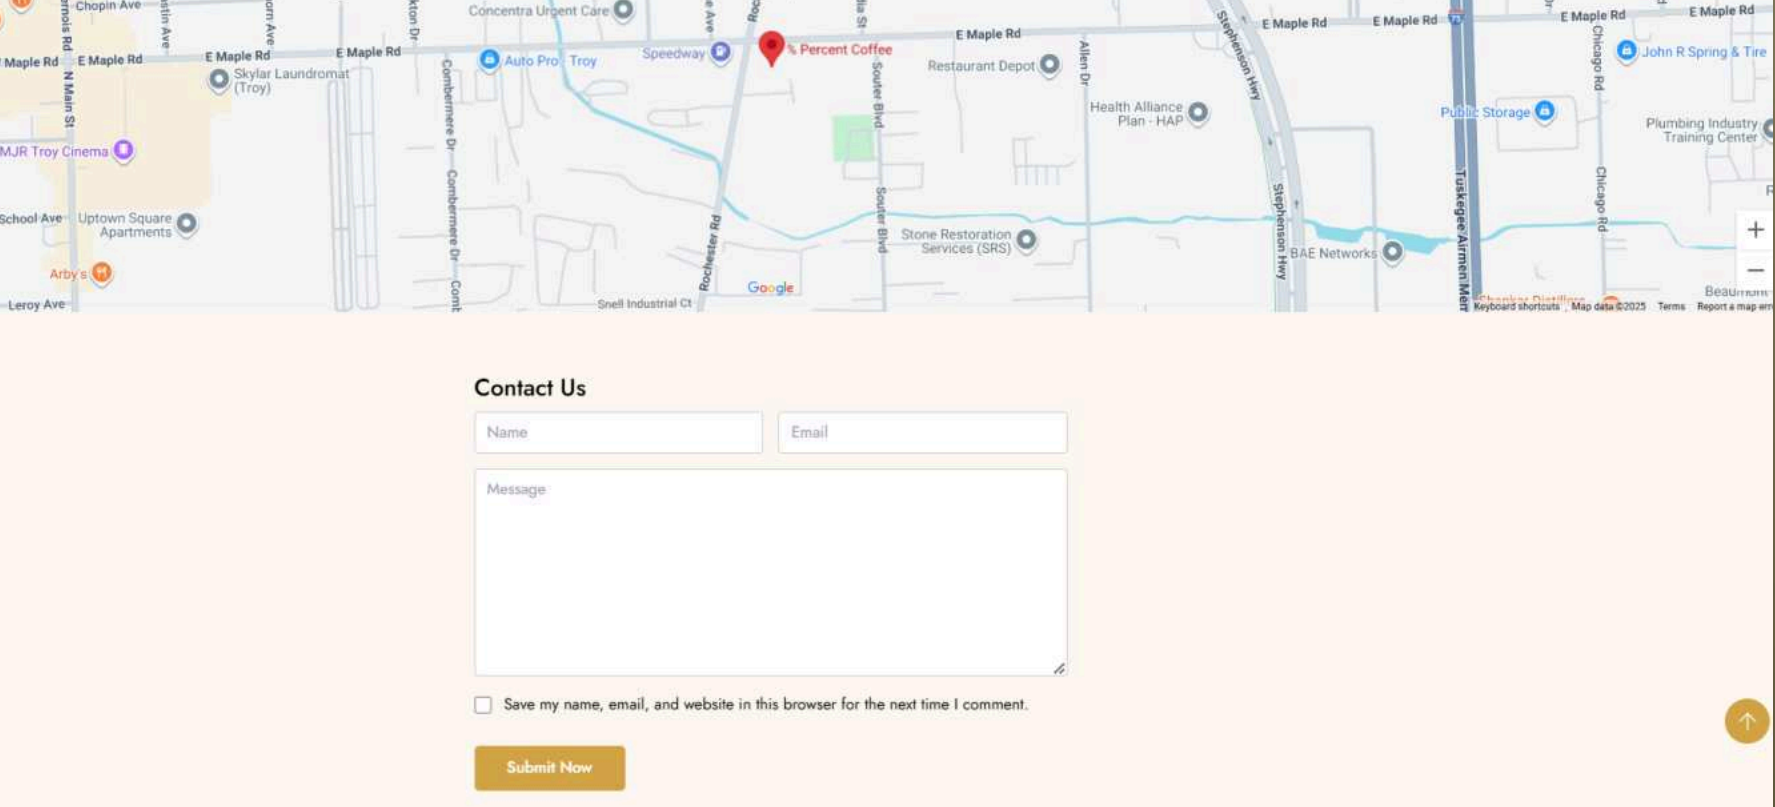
Chopin Ave
Concentra Urgent Care
E Maple Rd
E Maple Rd
E Maple Rd
E Maple Rd
E Maple Rd
E Maple Rd
E Maple Rd
E Maple Rd
N Main St
Skylar Laundromat (Troy)
Auto Pro Troy
Speedway
% Percent Coffee
Restaurant Depot
Allen Dr
Stephenson Hwy
John R Spring & Tire
Public Storage
Health Alliance Plan - HAP
Plumbing Industry Training Center
Chicago Rd
MJR Troy Cinema
School Ave
Uptown Square Apartments
Combermere Dr
Rochester Rd
Souter Blvd
Stone Restoration Services (SRS)
BAE Networks
Tuskegee Airmen Mem
Arby's
Leroy Ave
Snell Industrial Ct
Google
Keyboard shortcuts
Map data ©2025
Terms
Report a map error
+
−

Contact Us

Name
Email
Message

Save my name, email, and website in this browser for the next time I comment.

Submit Now